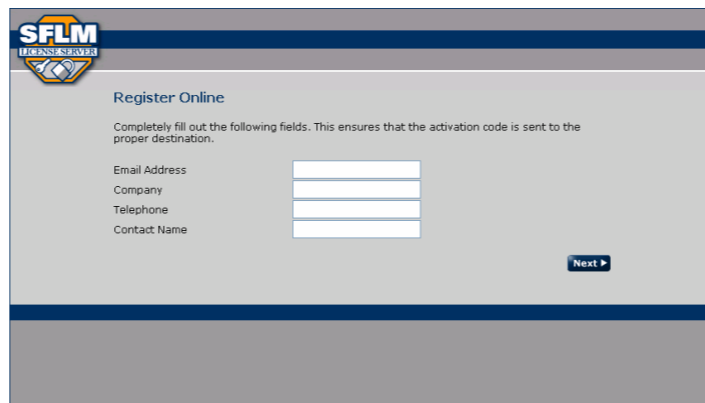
SFLM
LICENSE SERVER

Register Online

Completely fill out the following fields. This ensures that the activation code is sent to the proper destination.

Email Address
Company
Telephone
Contact Name

Next ▸